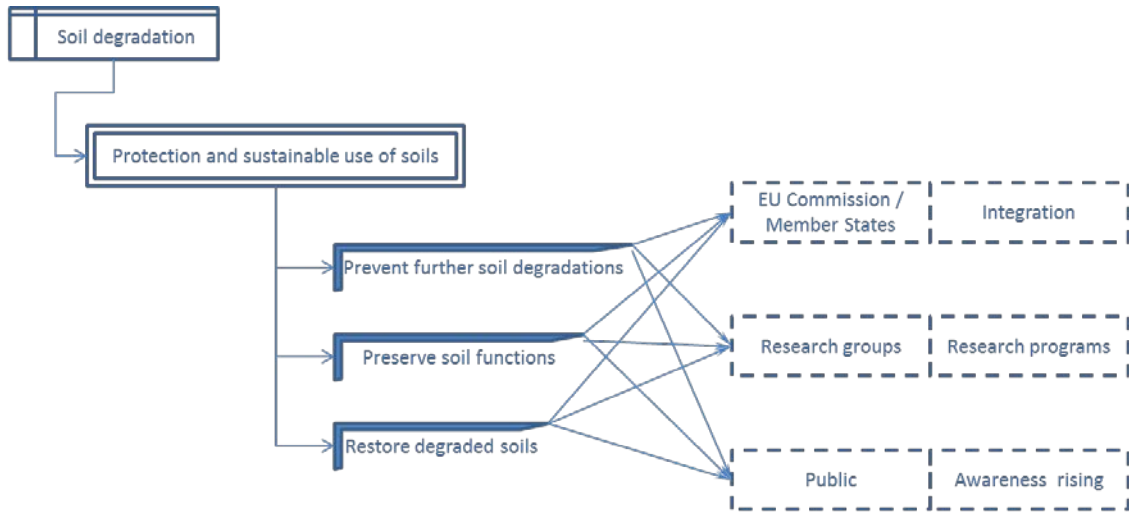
Soil degradation

Protection and sustainable use of soils

Prevent further soil degradations

Preserve soil functions

Restore degraded soils

EU Commission / Member States

Integration

Research groups

Research programs

Public

Awareness rising